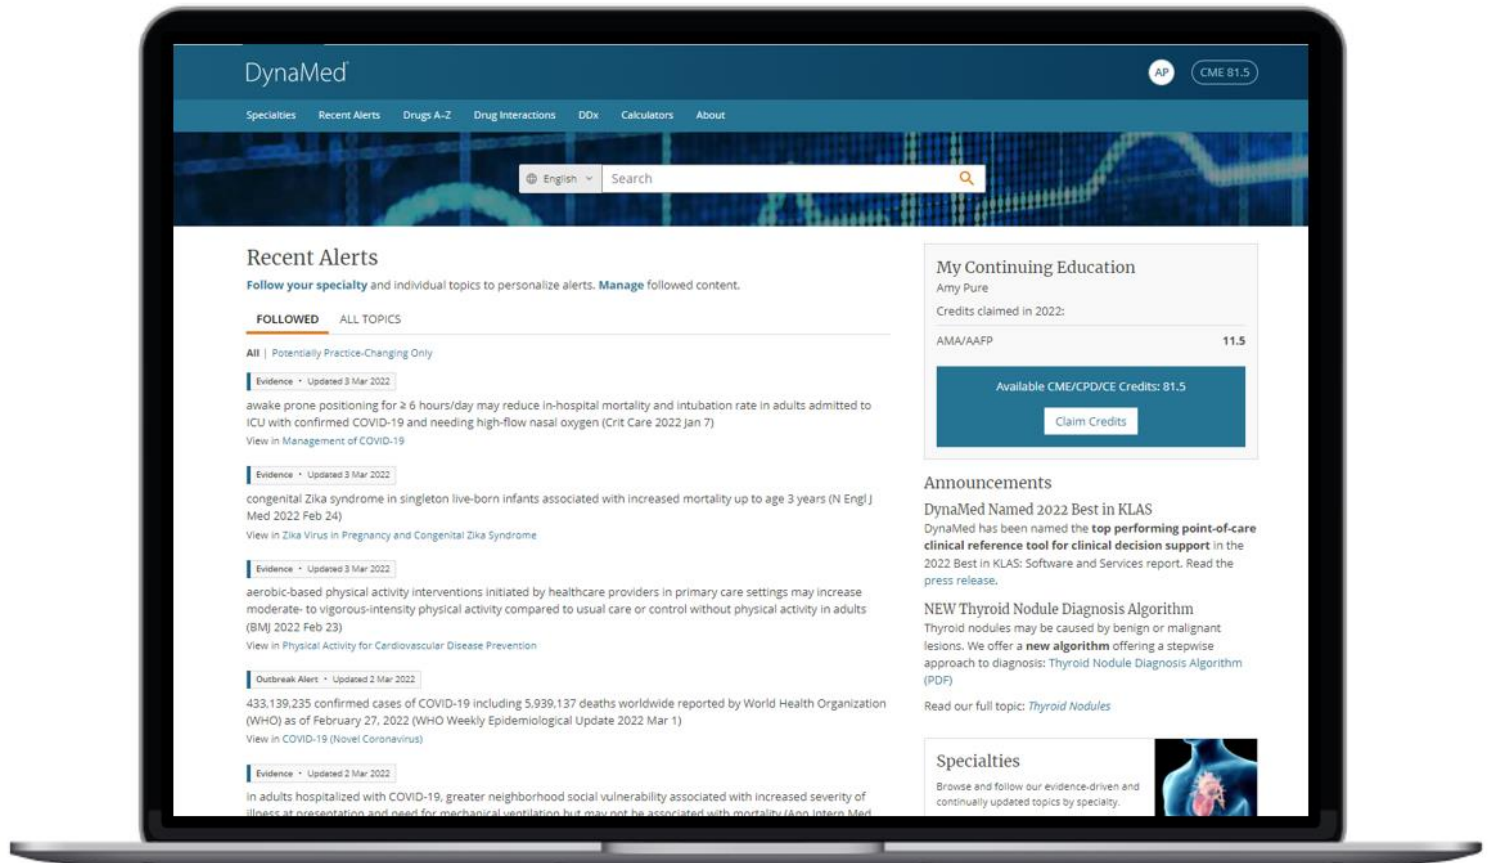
DynaMed

AP CME 81.5

Specialties Recent Alerts Drugs A-Z Drug Interactions DDx Calculators About

English Search

Recent Alerts

Follow your specialty and individual topics to personalize alerts. Manage followed content.

FOLLOWED ALL TOPICS

All | Potentially Practice-Changing Only

Evidence • Updated 3 Mar 2022

awake prone positioning for ≥ 6 hours/day may reduce in-hospital mortality and intubation rate in adults admitted to ICU with confirmed COVID-19 and needing high-flow nasal oxygen (Crit Care 2022 Jan 7)

View in Management of COVID-19

Evidence • Updated 3 Mar 2022

congenital Zika syndrome in singleton live-born infants associated with increased mortality up to age 3 years (N Engl J Med 2022 Feb 24)

View in Zika Virus in Pregnancy and Congenital Zika Syndrome

Evidence • Updated 3 Mar 2022

aerobic-based physical activity interventions initiated by healthcare providers in primary care settings may increase moderate- to vigorous-intensity physical activity compared to usual care or control without physical activity in adults (BMJ 2022 Feb 23)

View in Physical Activity for Cardiovascular Disease Prevention

Outbreak Alert • Updated 2 Mar 2022

433,139,235 confirmed cases of COVID-19 including 5,939,137 deaths worldwide reported by World Health Organization (WHO) as of February 27, 2022 (WHO Weekly Epidemiological Update 2022 Mar 1)

View in COVID-19 (Novel Coronavirus)

Evidence • Updated 2 Mar 2022

in adults hospitalized with COVID-19, greater neighborhood social vulnerability associated with increased severity of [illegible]

My Continuing Education

Amy Pure

Credits claimed in 2022:

AMA/AAFP 11.5

Available CME/CPD/CE Credits: 81.5

Claim Credits

Announcements

DynaMed Named 2022 Best in KLAS

DynaMed has been named the top performing point-of-care clinical reference tool for clinical decision support in the 2022 Best in KLAS: Software and Services report. Read the press release.

NEW Thyroid Nodule Diagnosis Algorithm

Thyroid nodules may be caused by benign or malignant lesions. We offer a new algorithm offering a stepwise approach to diagnosis: Thyroid Nodule Diagnosis Algorithm (PDF)

Read our full topic: Thyroid Nodules

Specialties

Browse and follow our evidence-driven and continually updated topics by specialty.